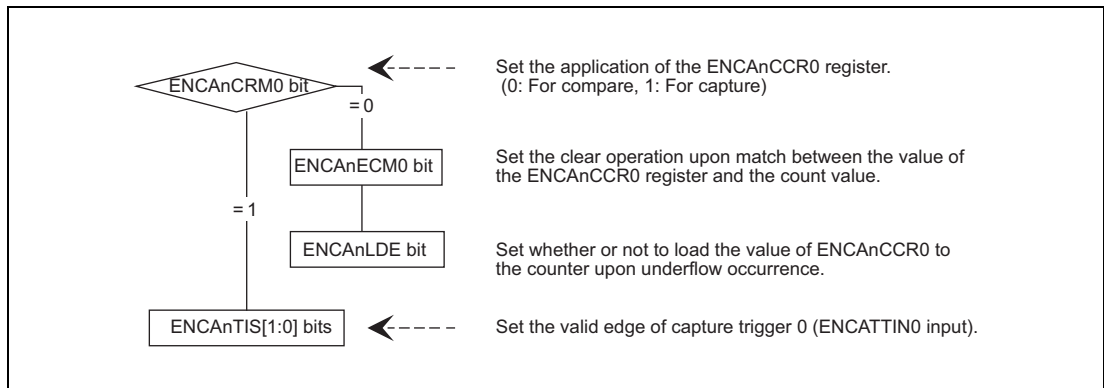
ENCAnCRM0 bit

Set the application of the ENCAnCCR0 register.
(0: For compare, 1: For capture)

= 0

ENCAnECM0 bit

Set the clear operation upon match between the value of the ENCAnCCR0 register and the count value.

= 1

ENCAnLDE bit

Set whether or not to load the value of ENCAnCCR0 to the counter upon underflow occurrence.

ENCAnTIS[1:0] bits

Set the valid edge of capture trigger 0 (ENCATTIN0 input).